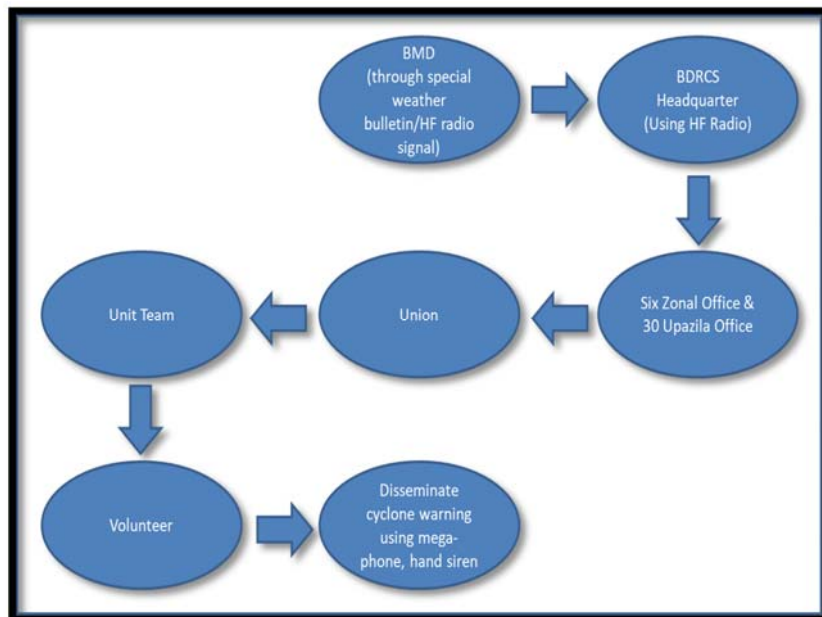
BMD (through special weather bulletin/HF radio signal)

BDRCS Headquarter (Using HF Radio)

Six Zonal Office & 30 Upazila Office

Union

Unit Team

Volunteer

Disseminate cyclone warning using megaphone, hand siren